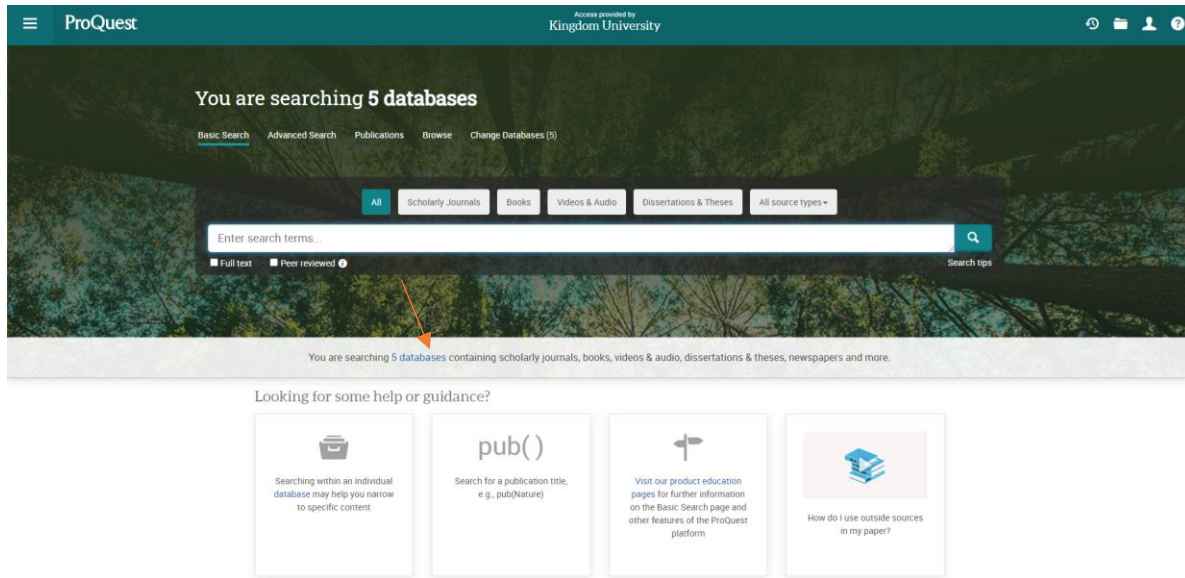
ProQuest

Access provided by
Kingdom University

You are searching 5 databases

Basic Search Advanced Search Publications Browse Change Databases (5)

All Scholarly Journals Books Videos & Audio Dissertations & Theses All source types▾

Enter search terms...

Full text Peer reviewed

Search tips

You are searching 5 databases containing scholarly journals, books, videos & audio, dissertations & theses, newspapers and more.

Looking for some help or guidance?

Searching within an individual database may help you narrow to specific content

pub()

Search for a publication title, e.g., pub(Nature)

Visit our product education pages for further information on the Basic Search page and other features of the ProQuest platform

How do I use outside sources in my paper?